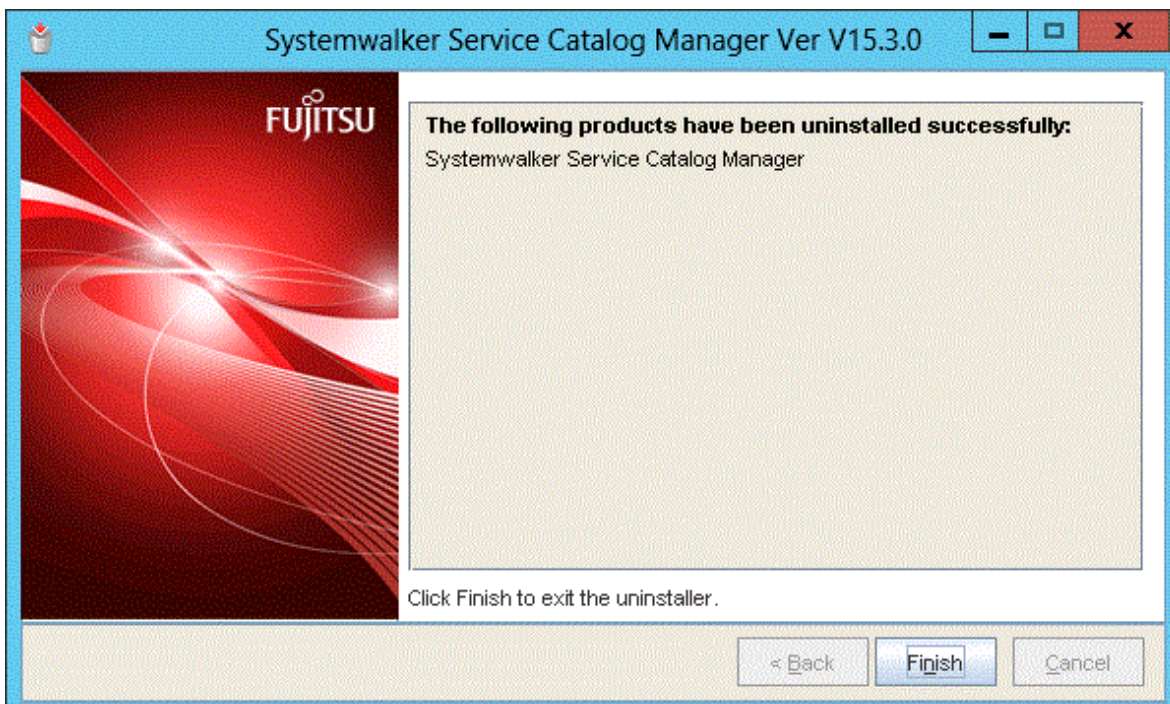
Systemwalker Service Catalog Manager Ver V15.3.0

FUJITSU

The following products have been uninstalled successfully:
Systemwalker Service Catalog Manager

Click Finish to exit the uninstaller.

< Back
Finish
Cancel